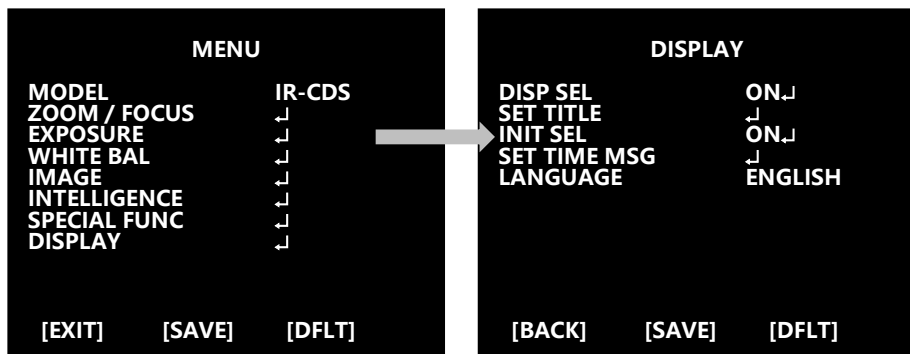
MENU

| | |
|---|---|
| MODEL | IR-CDS |
| ZOOM / FOCUS | ↵ |
| EXPOSURE | ↵ |
| WHITE BAL | ↵ |
| IMAGE | ↵ |
| INTELLIGENCE | ↵ |
| SPECIAL FUNC | ↵ |
| DISPLAY | ↵ |

[EXIT] [SAVE] [DFLT]

DISPLAY

| | |
|---|---|
| DISP SEL | ON↵ |
| SET TITLE | ↵ |
| INIT SEL | ON↵ |
| SET TIME MSG | ↵ |
| LANGUAGE | ENGLISH |

[BACK] [SAVE] [DFLT]